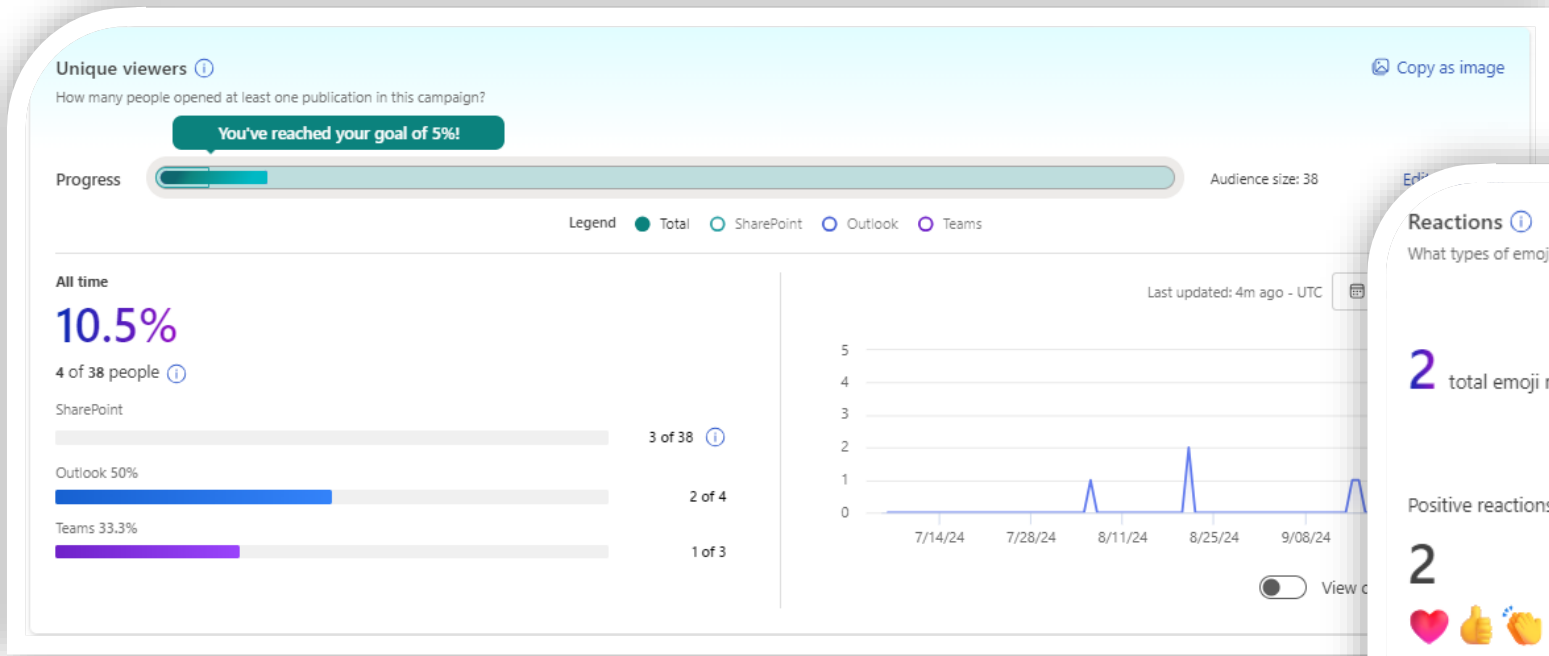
Unique viewers ⓘ
How many people opened at least one publication in this campaign?

Copy as image

You've reached your goal of 5%!

Progress

Audience size: 38

Edi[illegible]

Legend Total SharePoint Outlook Teams

All time
10.5%
4 of 38 people ⓘ

SharePoint
3 of 38 ⓘ

Outlook 50%
2 of 4

Teams 33.3%
1 of 3

Last updated: 4m ago - UTC

5
4
3
2
1
0

7/14/24 7/28/24 8/11/24 8/25/24 9/08/24

View c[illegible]

Reactions ⓘ
What types of emoj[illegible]

2 total emoji r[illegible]

Positive reactions

2